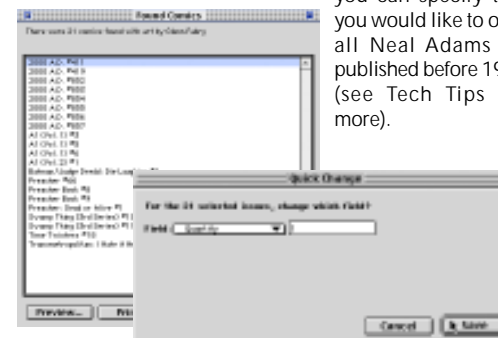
you can specify you would like to o all Neal Adams published before 19 (see Tech Tips more).

Found Comics

There were 31 comics found with art by Glenn Fabry

2000 AD #461
2000 AD #619
2000 AD #802
2000 AD #803
2000 AD #804
2000 AD #805
2000 AD #806
2000 AD #807
A1 (Vol. 1) #3
A1 (Vol. 1) #5
A1 (Vol. 1) #6
A1 (Vol. 2) #1
Batman/Judge Dredd: Die Laughing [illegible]
Preacher #66
Preacher Book #2
Preacher Book #3
Preacher: Dead or Alive #1
Swamp Thing (2nd Series) #1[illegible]
Swamp Thing (2nd Series) #1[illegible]
Time Twisters #10
Transmetropolitan: I Hate it H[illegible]

Preview... Pri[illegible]

Quick Change

For the 31 selected issues, change which field?

Field Quantity 1

Cancel Save